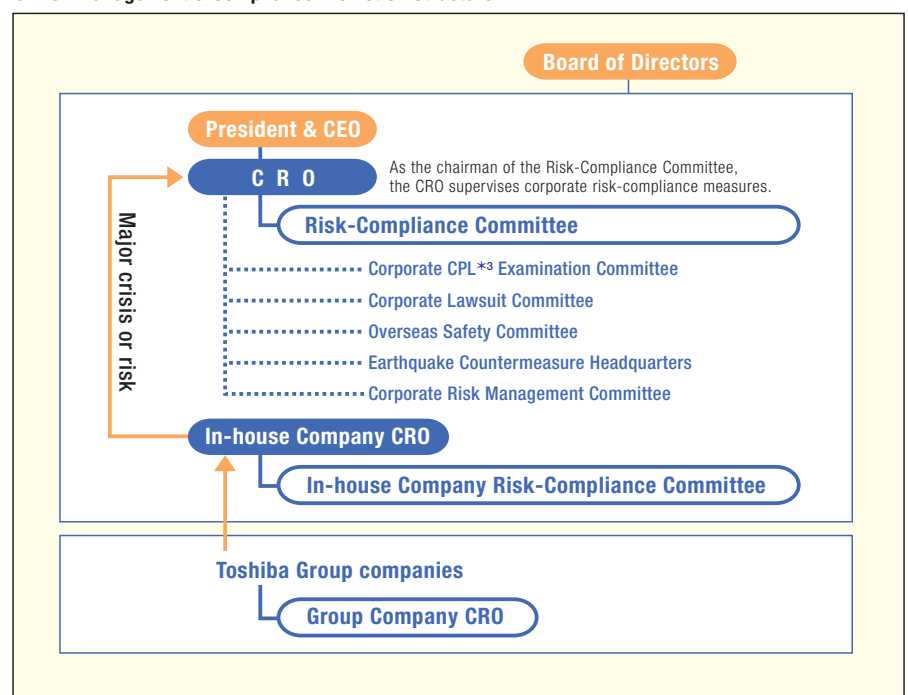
Board of Directors

President & CEO

C R O

As the chairman of the Risk-Compliance Committee, the CRO supervises corporate risk-compliance measures.

Risk-Compliance Committee

Corporate CPL$^{*3}$ Examination Committee

Corporate Lawsuit Committee

Overseas Safety Committee

Earthquake Countermeasure Headquarters

Corporate Risk Management Committee

Major crisis or risk

In-house Company CRO

In-house Company Risk-Compliance Committee

Toshiba Group companies

Group Company CRO